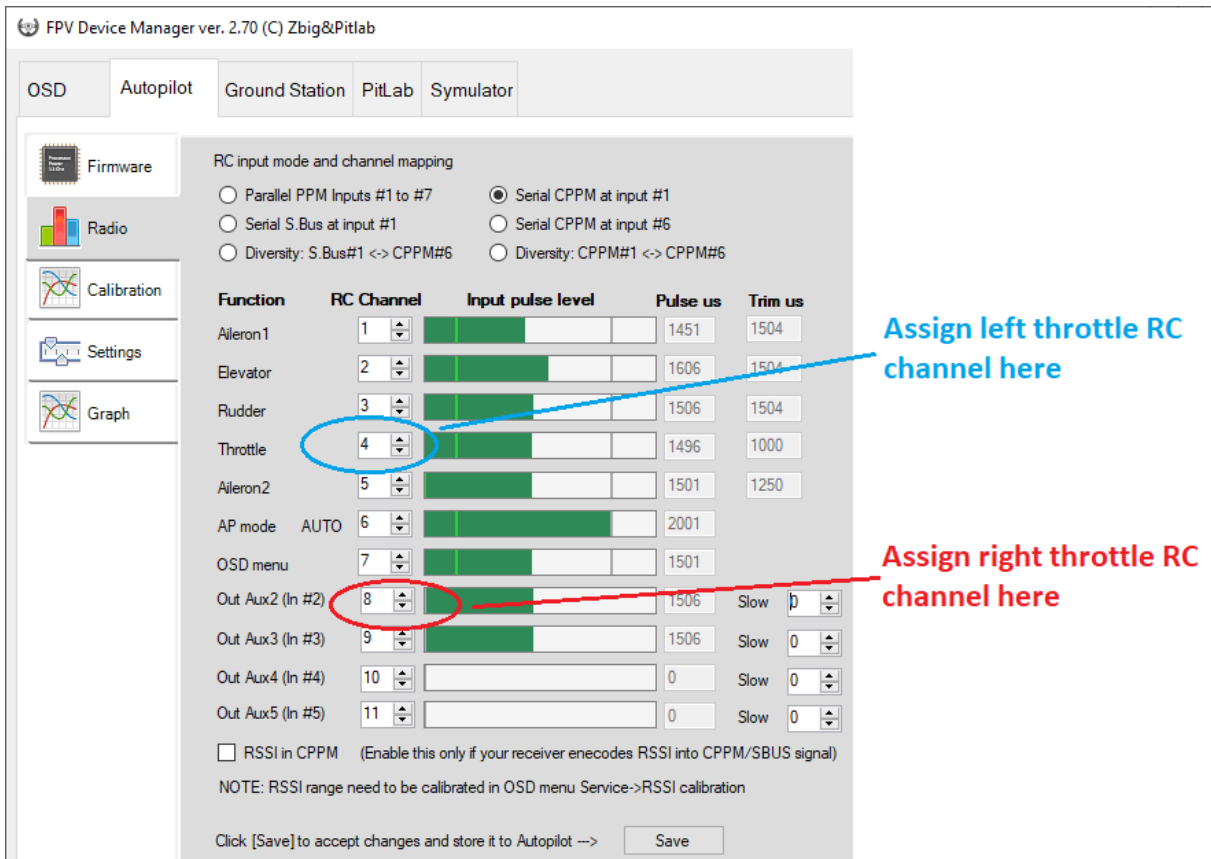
FPV Device Manager ver. 2.70 (C) Zbig&Pitlab

OSD | Autopilot | Ground Station | PitLab | Symulator

Firmware
Radio
Calibration
Settings
Graph

RC input mode and channel mapping
Parallel PPM Inputs #1 to #7
Serial CPPM at input #1
Serial S.Bus at input #1
Serial CPPM at input #6
Diversity: S.Bus#1 <-> CPPM#6
Diversity: CPPM#1 <-> CPPM#6

| Function | RC Channel | Input pulse level | Pulse us | Trim us |
|---|---|---|---|---|
| Aileron1 | 1 | | 1451 | 1504 |
| Elevator | 2 | | 1606 | 1504 |
| Rudder | 3 | | 1506 | 1504 |
| Throttle | 4 | | 1496 | 1000 |
| Aileron2 | 5 | | 1501 | 1250 |
| AP mode AUTO | 6 | | 2001 | |
| OSD menu | 7 | | 1501 | |
| Out Aux2 (In #2) | 8 | | 1506 | Slow 0 |
| Out Aux3 (In #3) | 9 | | 1506 | Slow 0 |
| Out Aux4 (In #4) | 10 | | 0 | Slow 0 |
| Out Aux5 (In #5) | 11 | | 0 | Slow 0 |

Assign left throttle RC channel here

Assign right throttle RC channel here

RSSI in CPPM (Enable this only if your receiver enecodes RSSI into CPPM/SBUS signal)

NOTE: RSSI range need to be calibrated in OSD menu Service->RSSI calibration

Click [Save] to accept changes and store it to Autopilot ---> Save